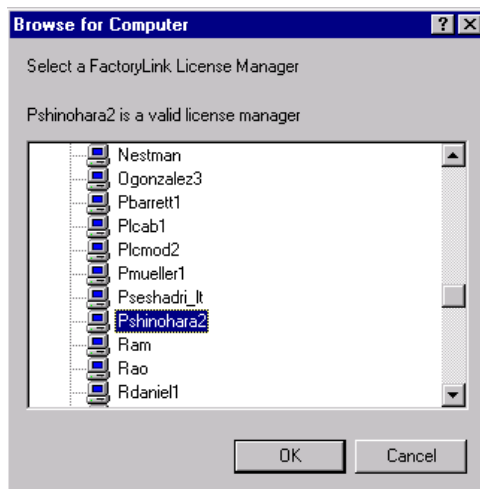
Browse for Computer

?

Select a FactoryLink License Manager

Pshinohara2 is a valid license manager

Nestman
Ogonzalez3
Pbarrett1
Plcab1
Plcmod2
Pmueller1
Pseshadri_lt
Pshinohara2
Ram
Rao
Rdaniel1

OK

Cancel